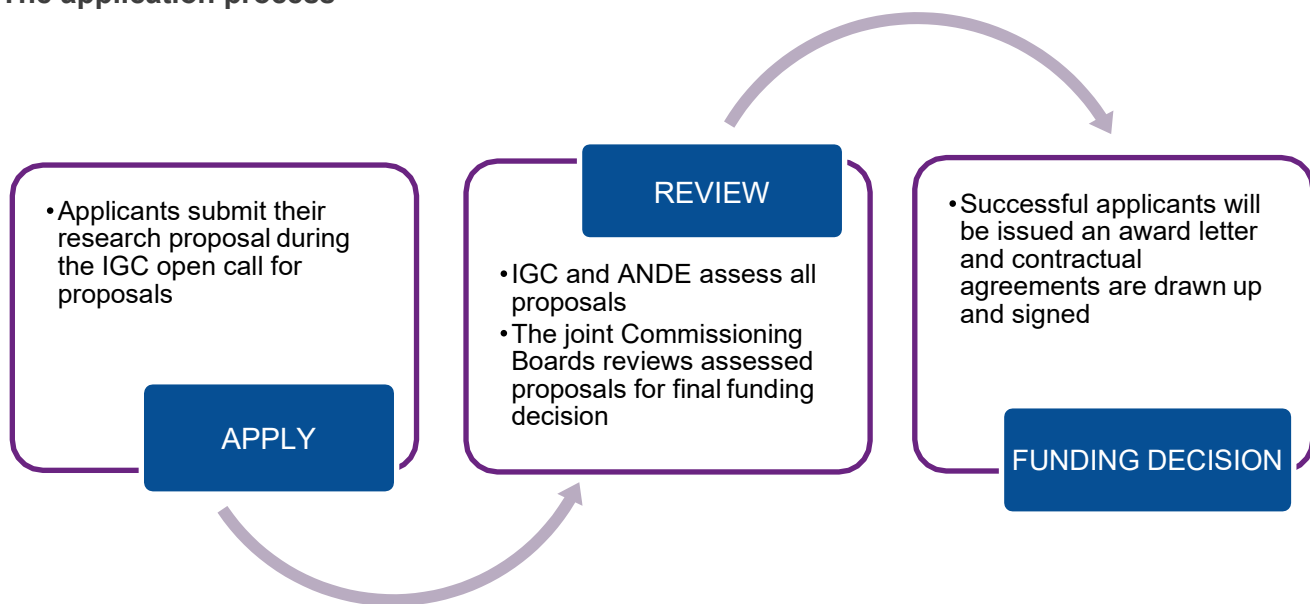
The application process

• Applicants submit their research proposal during the IGC open call for proposals

APPLY

REVIEW

• IGC and ANDE assess all proposals
• The joint Commissioning Boards reviews assessed proposals for final funding decision

• Successful applicants will be issued an award letter and contractual agreements are drawn up and signed

FUNDING DECISION